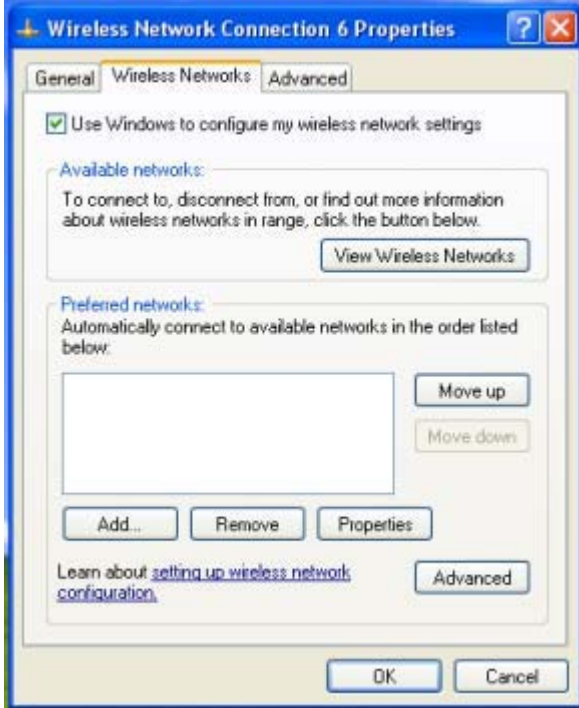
Wireless Network Connection 6 Properties

General | Wireless Networks | Advanced

Use Windows to configure my wireless network settings

Available networks:
To connect to, disconnect from, or find out more information about wireless networks in range, click the button below.

View Wireless Networks

Preferred networks:
Automatically connect to available networks in the order listed below:

Move up
Move down

Add... Remove Properties

Learn about setting up wireless network configuration.

Advanced

OK Cancel